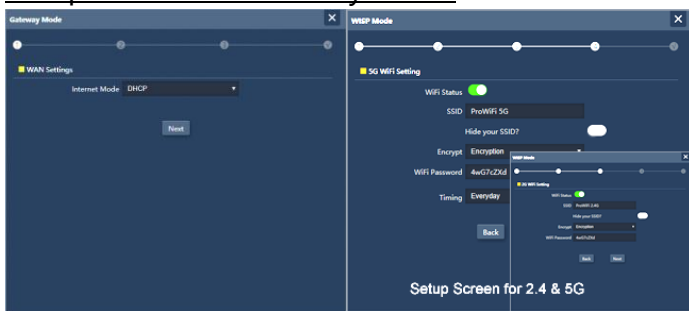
Gateway Mode
×
WAN Settings
Internet Mode DHCP
Next

WISP Mode
×
5G WiFi Setting
WiFi Status
SSID ProWiFi 5G
Hide your SSID?
Encrypt Encryption
WiFi Password 4wG7cZXd
Timing Everyday
Back

WISP Mode
×
2G WiFi Setting
WiFi Status
SSID ProWiFi 2.4G
Hide your SSID?
Encrypt Encryption
WiFi Password 4wG7cZXd
Back Next

Setup Screen for 2.4 & 5G